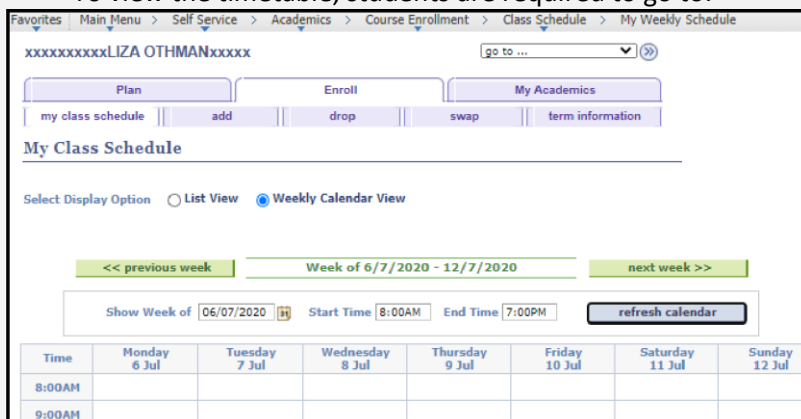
To view the timetable, students are required to go to:

Favorites | Main Menu > Self Service > Academics > Course Enrollment > Class Schedule > My Weekly Schedule

xxxxxxxxxxLIZA OTHMANxxxxx

go to ...

Plan | Enroll | My Academics

my class schedule | add | drop | swap | term information

My Class Schedule

Select Display Option ○ List View ◉ Weekly Calendar View

<< previous week | Week of 6/7/2020 - 12/7/2020 | next week >>

Show Week of 06/07/2020 Start Time 8:00AM End Time 7:00PM refresh calendar

| Time | Monday 6 Jul | Tuesday 7 Jul | Wednesday 8 Jul | Thursday 9 Jul | Friday 10 Jul | Saturday 11 Jul | Sunday 12 Jul |
|---|---|---|---|---|---|---|---|
| 8:00AM | | | | | | | |
| 9:00AM | | | | | | | |